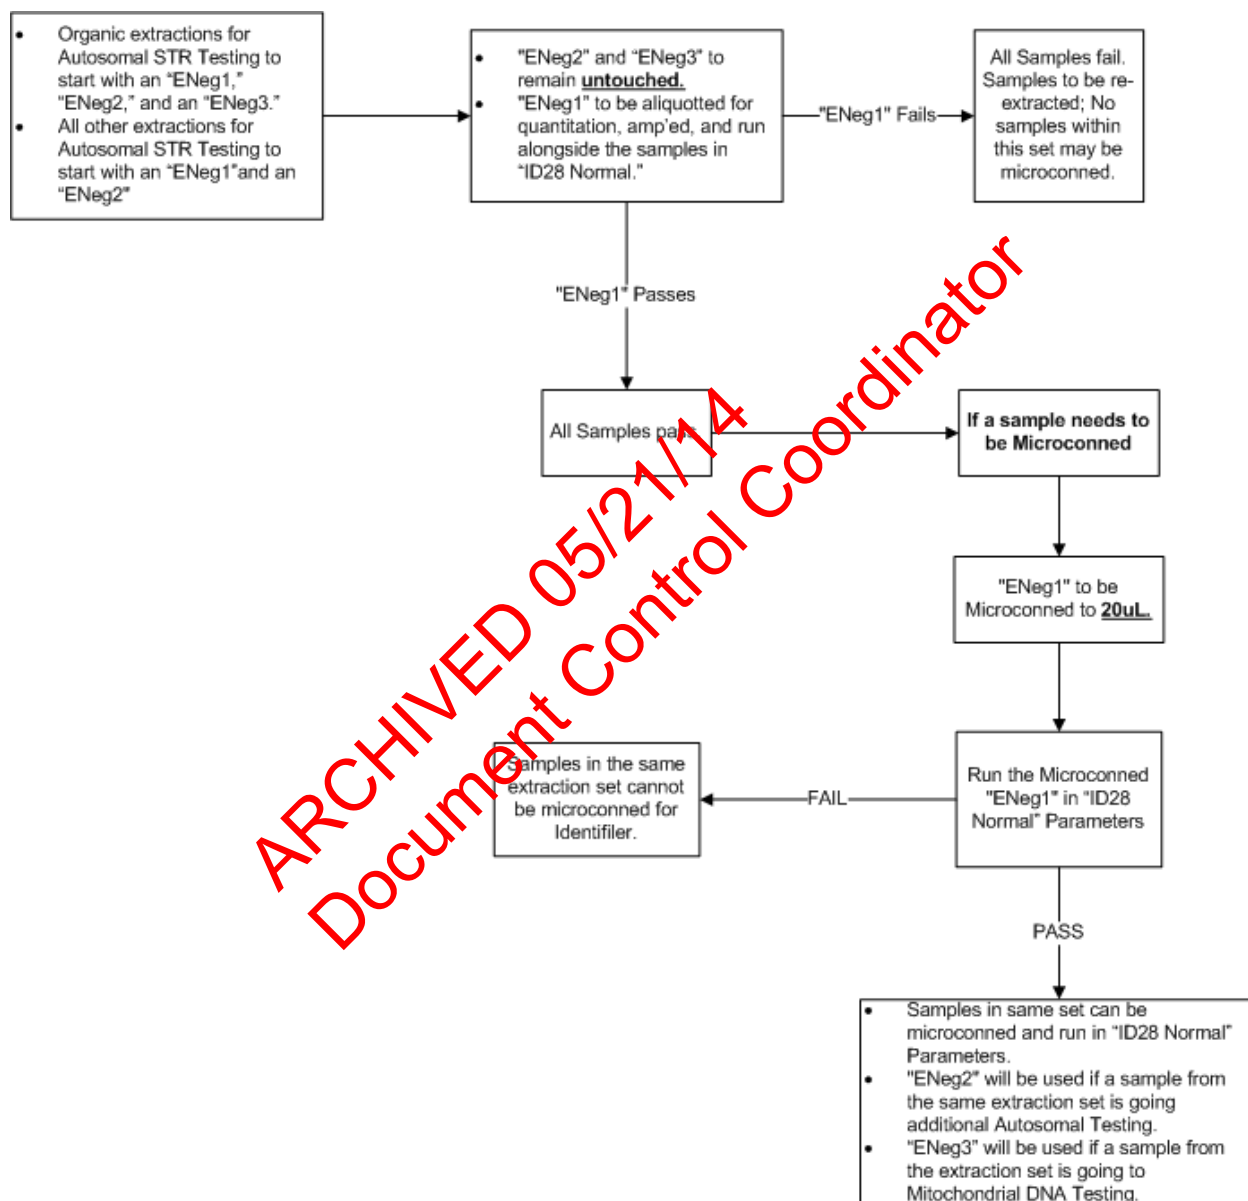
• Organic extractions for Autosomal STR Testing to start with an "ENeg1," "ENeg2," and an "ENeg3."
• All other extractions for Autosomal STR Testing to start with an "ENeg1"and an "ENeg2"

• "ENeg2" and "ENeg3" to remain **untouched.**
• "ENeg1" to be aliquotted for quantitation, amp'ed, and run alongside the samples in "ID28 Normal."

"ENeg1" Fails

All Samples fail. Samples to be re-extracted; No samples within this set may be microconned.

"ENeg1" Passes

All Samples pass

**If a sample needs to be Microconned**

"ENeg1" to be Microconned to **20uL.**

Run the Microconned "ENeg1" in "ID28 Normal" Parameters

FAIL

Samples in the same extraction set cannot be microconned for Identifiler.

PASS

• Samples in same set can be microconned and run in "ID28 Normal" Parameters.
• "ENeg2" will be used if a sample from the same extraction set is going additional Autosomal Testing.
• "ENeg3" will be used if a sample from the extraction set is going to Mitochondrial DNA Testing.

ARCHIVED 05/21/14
Document Control Coordinator